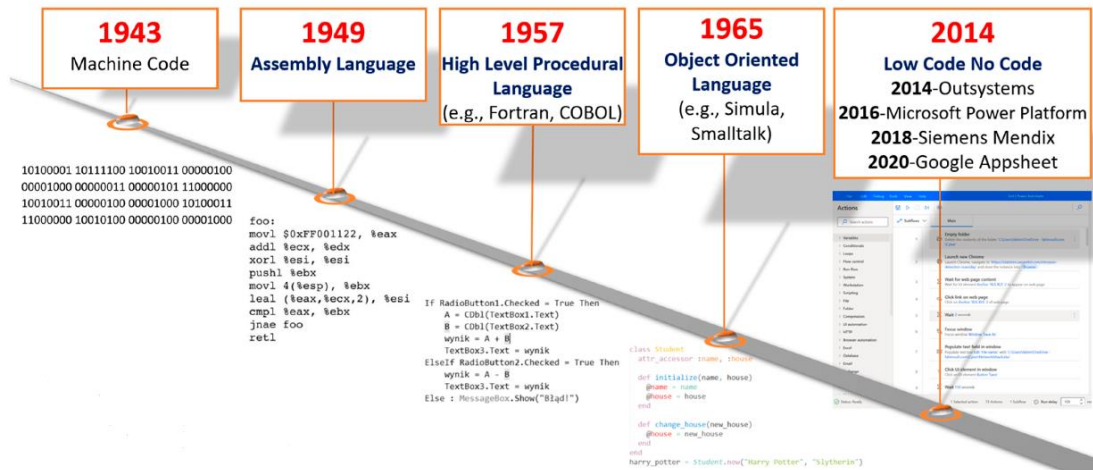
1943
Machine Code

1949
Assembly Language

1957
High Level Procedural Language
(e.g., Fortran, COBOL)

1965
Object Oriented Language
(e.g., Simula, Smalltalk)

2014
Low Code No Code
2014-Outsystems
2016-Microsoft Power Platform
2018-Siemens Mendix
2020-Google Appsheet

10100001 10111100 10010011 00000100
00001000 00000011 00000101 11000000
10010011 00000100 00001000 10100011
11000000 10010100 00000100 00001000

foo:
movl $0xFF001122, %eax
addl %ecx, %edx
xorl %esi, %esi
pushl %ebx
movl 4(%esp), %ebx
leal (%eax,%ecx,2), %esi
cmpl %eax, %ebx
jnae foo
retl

If RadioButton1.Checked = True Then
A = CDbl(TextBox1.Text)
B = CDbl(TextBox2.Text)
wynik = A + B
TextBox3.Text = wynik
ElseIf RadioButton2.Checked = True Then
wynik = A - B
TextBox3.Text = wynik
Else : MessageBox.Show("Błąd!")

class Student
attr_accessor :name, :house

def initialize(name, house)
@name = name
@house = house
end

def change_house(new_house)
@house = new_house
end
end
harry_potter = Student.new("Harry Potter", "Slytherin")

Actions
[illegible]